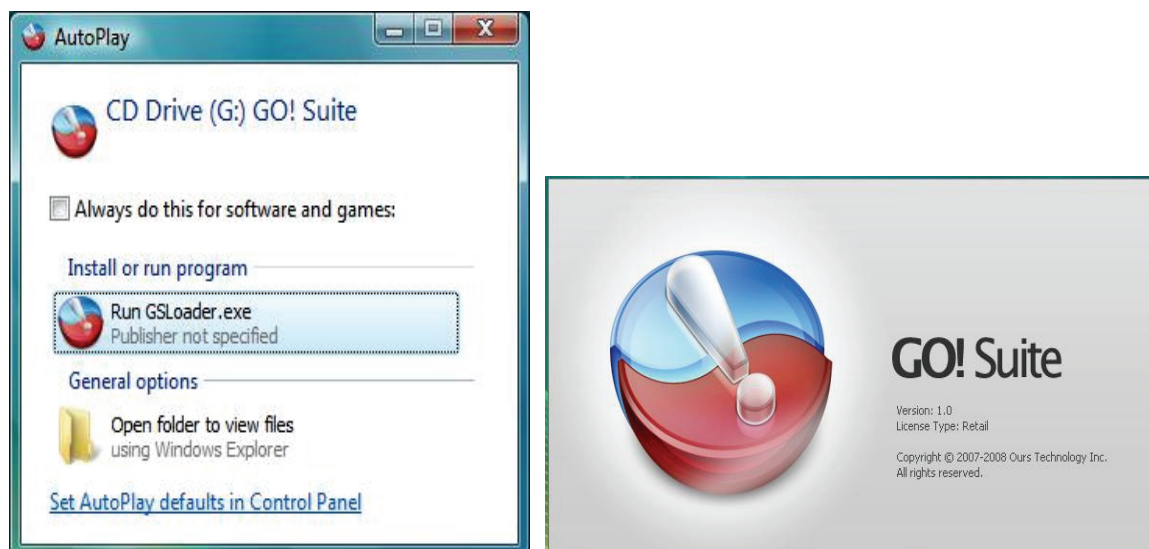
AutoPlay

CD Drive (G:) GO! Suite

Always do this for software and games:

Install or run program

Run GSLoader.exe
Publisher not specified

General options

Open folder to view files
using Windows Explorer

Set AutoPlay defaults in Control Panel

GO! Suite

Version: 1.0
License Type: Retail

Copyright © 2007-2008 Ours Technology Inc.
All rights reserved.